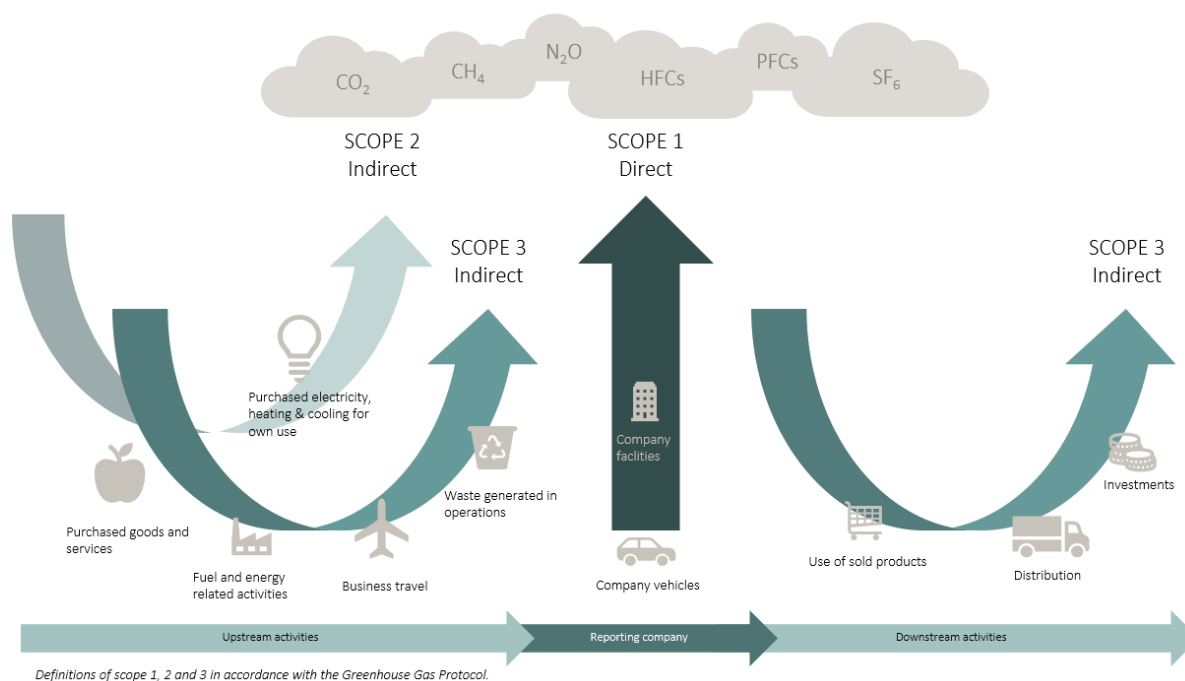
$CO_2$ $CH_4$ $N_2O$ HFCs PFCs $SF_6$

SCOPE 2
Indirect

SCOPE 1
Direct

SCOPE 3
Indirect

SCOPE 3
Indirect

Purchased electricity, heating & cooling for own use

Company faclities

Waste generated in operations

Investments

Purchased goods and services

Fuel and energy related activities

Business travel

Company vehicles

Use of sold products

Distribution

Upstream activities

Reporting company

Downstream activities

Definitions of scope 1, 2 and 3 in accordance with the Greenhouse Gas Protocol.